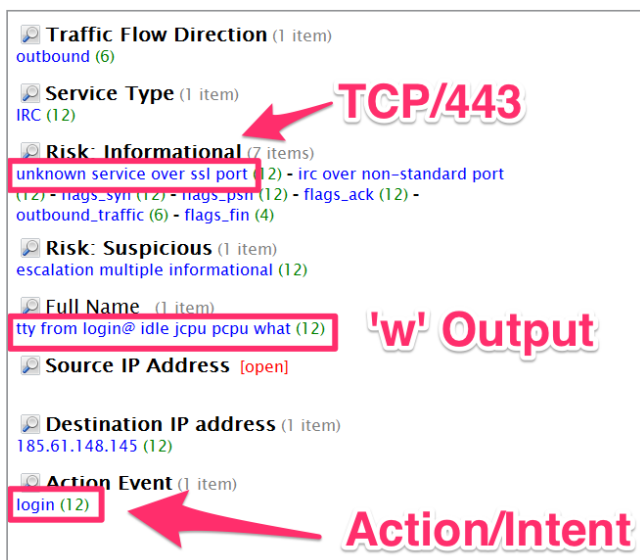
Traffic Flow Direction (1 item)
outbound (6)

Service Type (1 item)
IRC (12)

TCP/443

Risk: Informational (7 items)
unknown service over ssl port (12) - irc over non-standard port (12) - flags_syn (12) - flags_psh (12) - flags_ack (12) - outbound_traffic (6) - flags_fin (4)

Risk: Suspicious (1 item)
escalation multiple informational (12)

Full Name (1 item)
tty from login@ idle jcpu pcpu what (12)

'w' Output

Source IP Address [open]

Destination IP address (1 item)
185.61.148.145 (12)

Action Event (1 item)
login (12)

Action/Intent